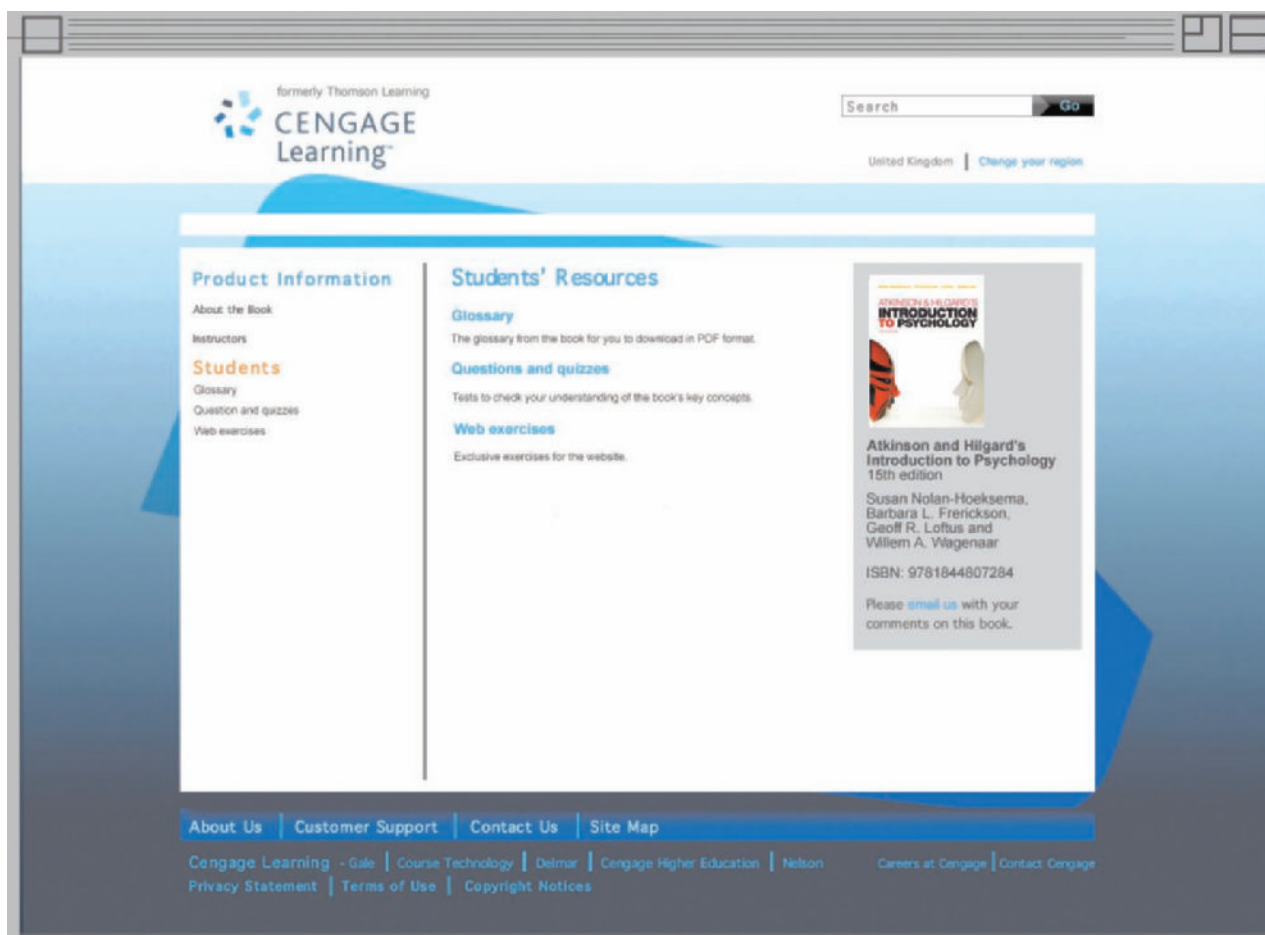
formerly Thomson Learning
CENGAGE Learning™

Search Go

United Kingdom | Change your region

Product Information
About the Book
Instructors
Students
Glossary
Question and quizzes
Web exercises

Students' Resources

Glossary
The glossary from the book for you to download in PDF format.

Questions and quizzes
Tests to check your understanding of the book's key concepts.

Web exercises
Exclusive exercises for the website.

ATKINSON & HILGARD'S INTRODUCTION TO PSYCHOLOGY

Atkinson and Hilgard's Introduction to Psychology
15th edition

Susan Nolan-Hoeksema, Barbara L. Frerickson, Geoff R. Loftus and Willem A. Wagenaar

ISBN: 9781844807284

Please email us with your comments on this book.

About Us | Customer Support | Contact Us | Site Map

Cengage Learning - Gale | Course Technology | Delmar | Cengage Higher Education | Nelson
Careers at Cengage | Contact Cengage
Privacy Statement | Terms of Use | Copyright Notices